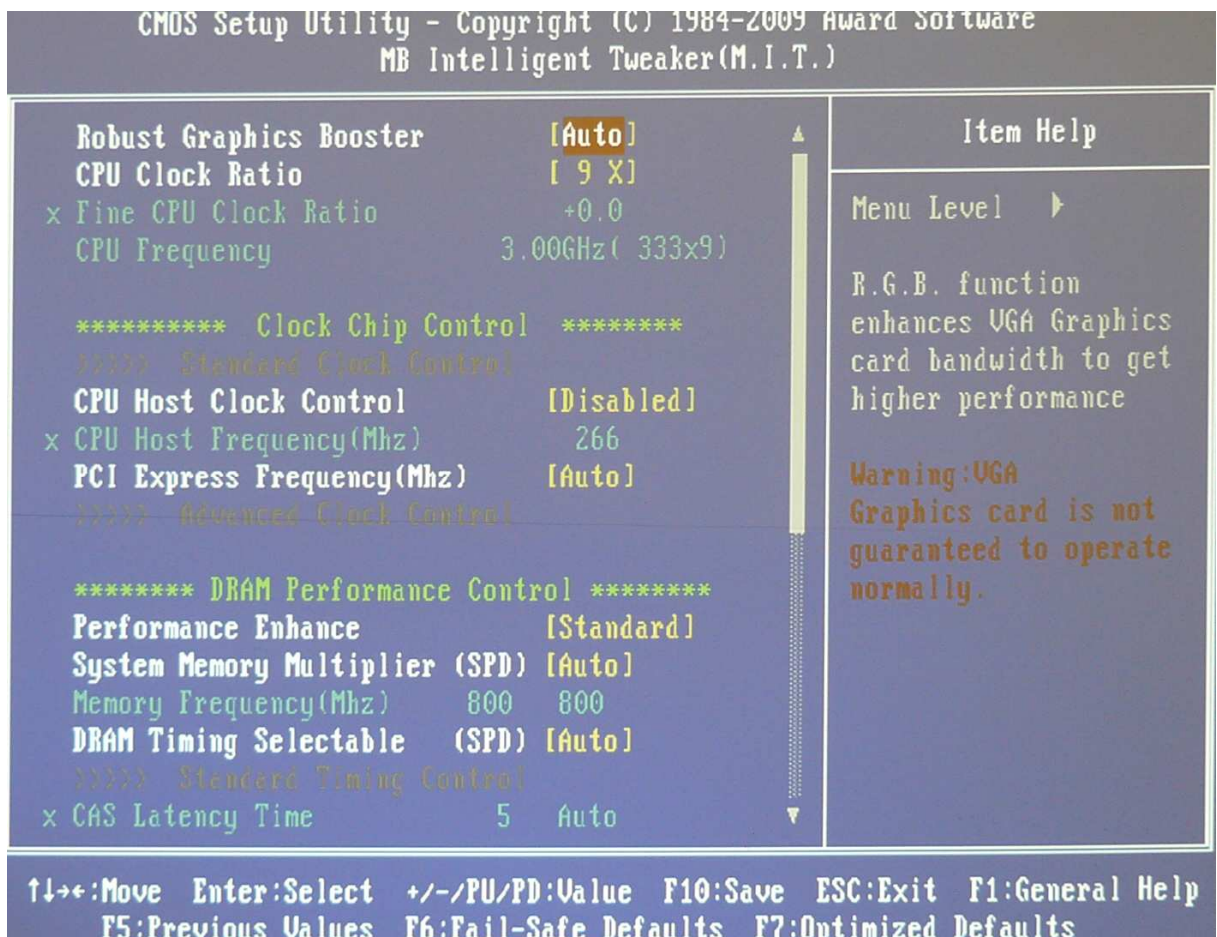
CMOS Setup Utility - Copyright (C) 1984-2009 Award Software
MB Intelligent Tweaker(M.I.T.)

Robust Graphics Booster [Auto]
CPU Clock Ratio [ 9 X]
x Fine CPU Clock Ratio +0.0
CPU Frequency 3.00GHz( 333x9)

********** Clock Chip Control ********
>>>>> Standard Clock Control
CPU Host Clock Control [Disabled]
x CPU Host Frequency(Mhz) 266
PCI Express Frequency(Mhz) [Auto]
>>>>> Advanced Clock Control

******** DRAM Performance Control ********
Performance Enhance [Standard]
System Memory Multiplier (SPD) [Auto]
Memory Frequency(Mhz) 800 800
DRAM Timing Selectable (SPD) [Auto]
>>>>> Standard Timing Control
x CAS Latency Time 5 Auto

Item Help

Menu Level ▶

R.G.B. function enhances VGA Graphics card bandwidth to get higher performance

Warning:VGA Graphics card is not guaranteed to operate normally.

↑↓→←:Move Enter:Select +/-/PU/PD:Value F10:Save ESC:Exit F1:General Help
F5:Previous Values F6:Fail-Safe Defaults F7:Optimized Defaults